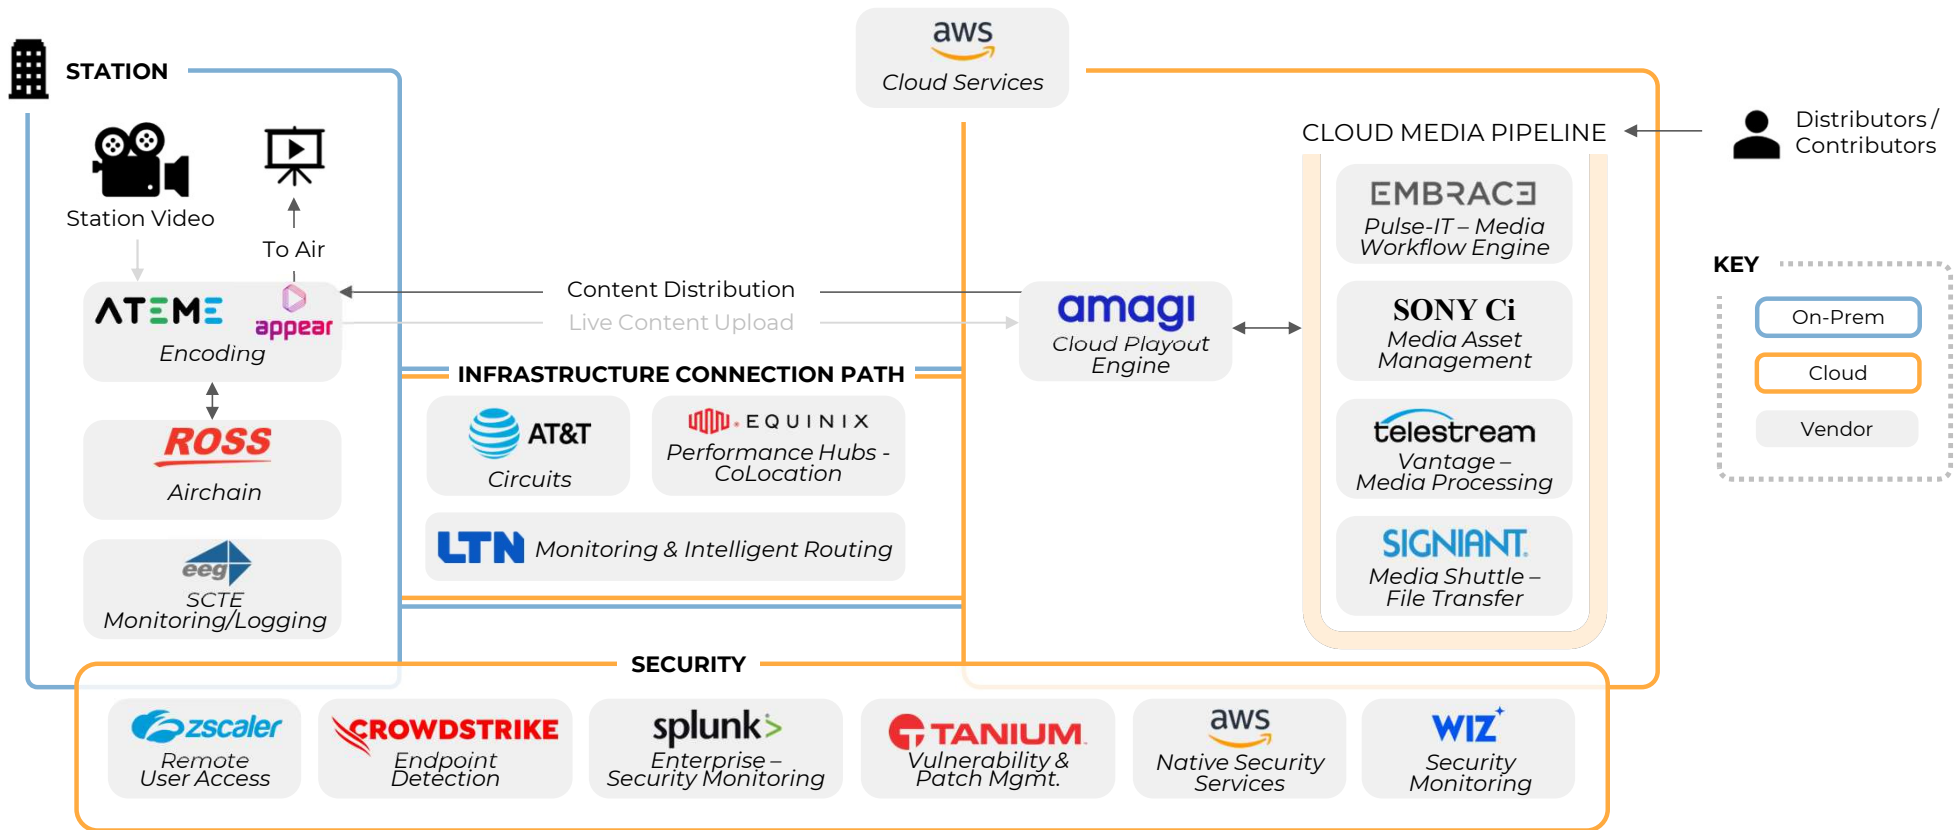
STATION

aws
Cloud Services

Station Video

To Air

CLOUD MEDIA PIPELINE

Distributors / Contributors

ATEME appear
Encoding

Content Distribution

Live Content Upload

amagi
Cloud Playout Engine

EMBRACE
Pulse-IT – Media Workflow Engine

SONY Ci
Media Asset Management

KEY

On-Prem

Cloud

Vendor

INFRASTRUCTURE CONNECTION PATH

ROSS
Airchain

AT&T
Circuits

EQUINIX
Performance Hubs - CoLocation

telestream
Vantage – Media Processing

LTN Monitoring & Intelligent Routing

eeg
SCTE Monitoring/Logging

SIGNIANT
Media Shuttle – File Transfer

SECURITY

zscaler
Remote User Access

CROWDSTRIKE
Endpoint Detection

splunk>
Enterprise – Security Monitoring

TANIUM
Vulnerability & Patch Mgmt.

aws
Native Security Services

WIZ
Security Monitoring